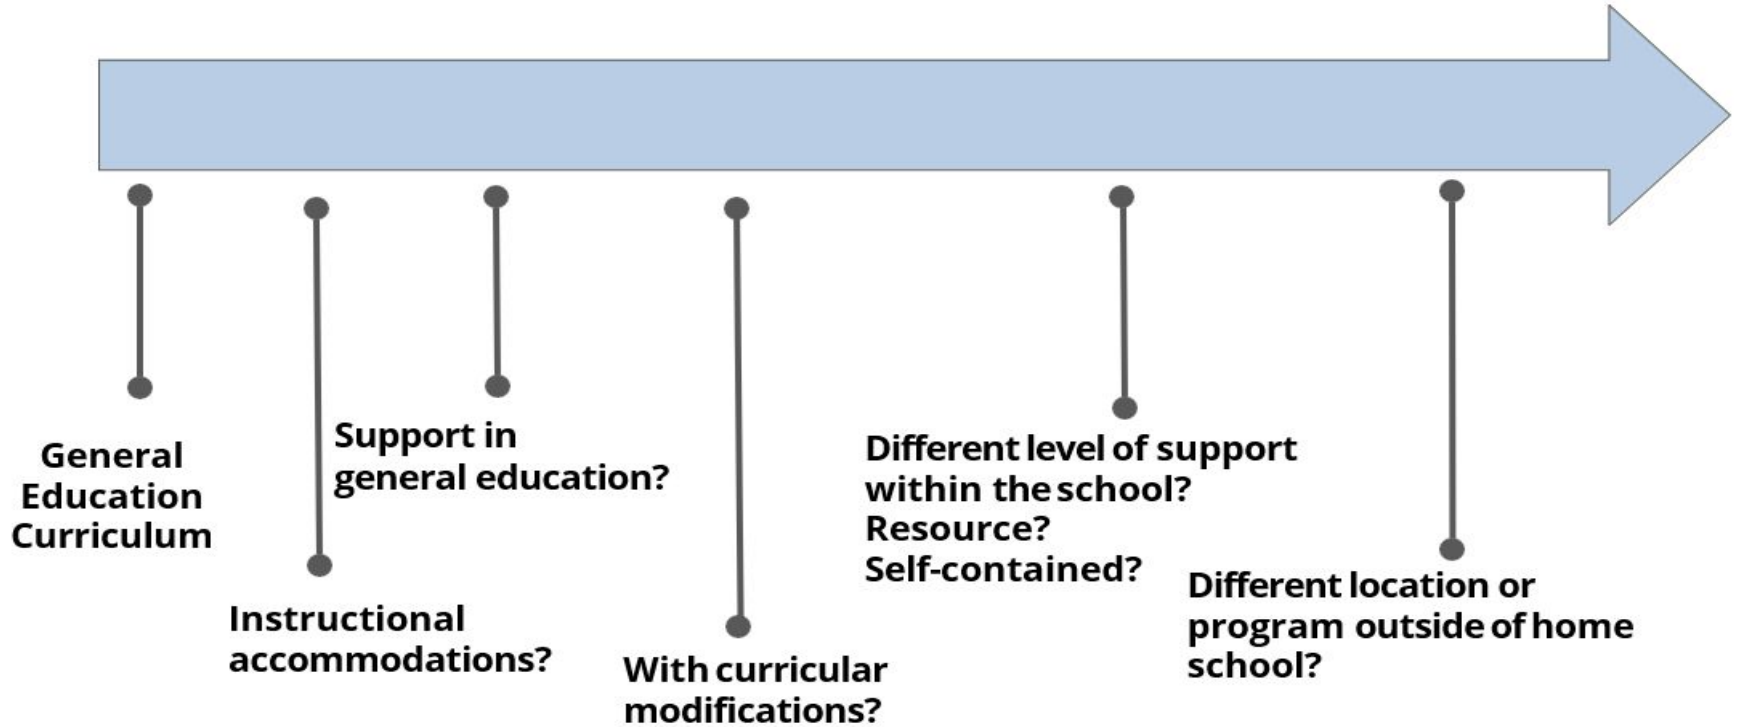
General Education Curriculum

Instructional accommodations?

Support in general education?

With curricular modifications?

Different level of support within the school?
Resource?
Self-contained?

Different location or program outside of home school?